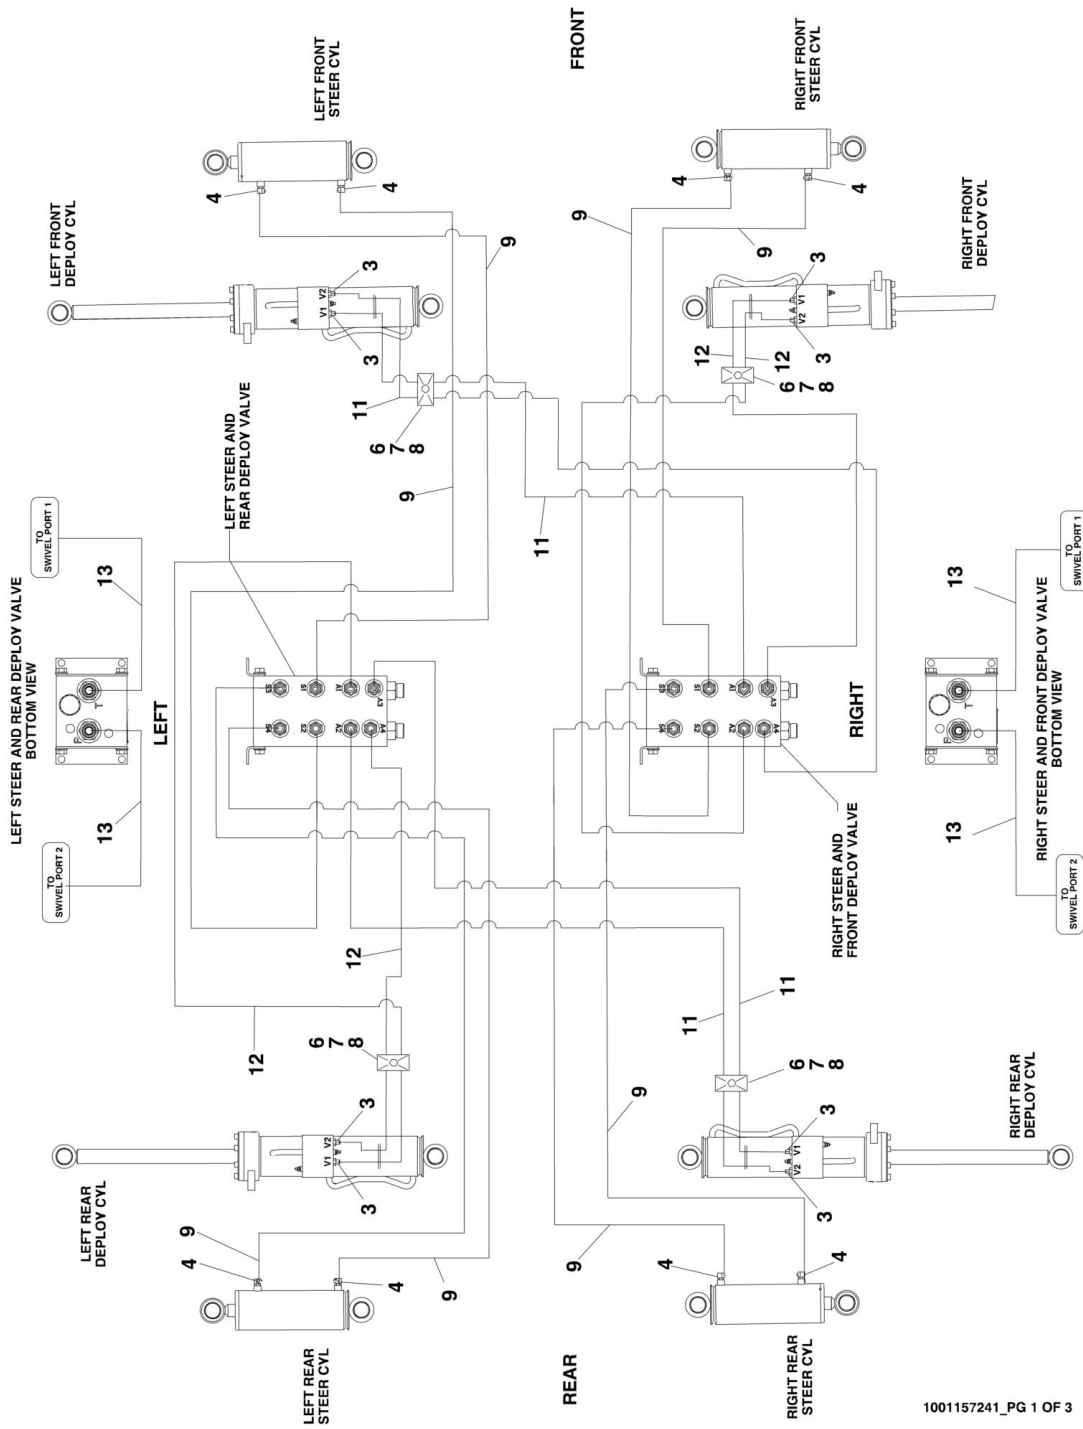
FRONT

LEFT FRONT STEER CYL

RIGHT FRONT STEER CYL

LEFT FRONT DEPLOY CYL

RIGHT FRONT DEPLOY CYL

4
4
4
4
9
9
9
3
3
3
3
V1 V2
V2 V1
12
12
11
6
7
8
6
7
8
9
11

LEFT STEER AND REAR DEPLOY VALVE

TO SWIVEL PORT 1

13

LEFT STEER AND REAR DEPLOY VALVE BOTTOM VIEW

LEFT

13

TO SWIVEL PORT 2

S3 S1 A1 A3
S4 S2 A2 A4

S3 S1 A1 A3
S4 S2 A2 A4

RIGHT

13

TO SWIVEL PORT 1

RIGHT STEER AND FRONT DEPLOY VALVE BOTTOM VIEW

13

TO SWIVEL PORT 2

RIGHT STEER AND FRONT DEPLOY VALVE

12
12
6
7
8
11
11
6
7
8
9
3
3
V1 V2
V2 V1
3
3

LEFT REAR DEPLOY CYL

RIGHT REAR DEPLOY CYL

9
4
4
9
9
4
4

LEFT REAR STEER CYL

REAR

RIGHT REAR STEER CYL

1001157241_PG 1 OF 3